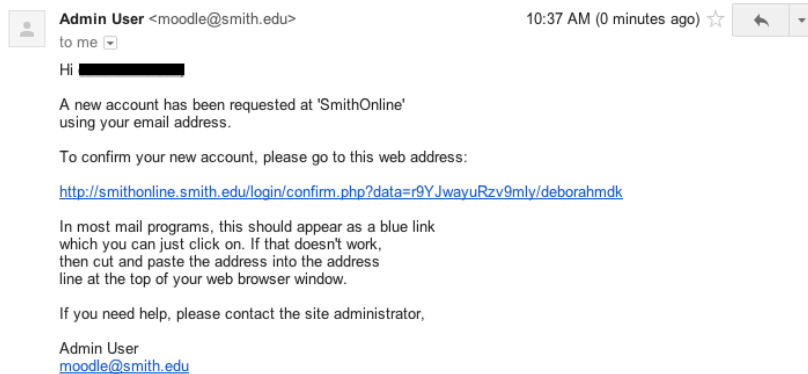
Admin User <moodle@smith.edu>
to me

10:37 AM (0 minutes ago)

Hi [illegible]

A new account has been requested at 'SmithOnline' using your email address.

To confirm your new account, please go to this web address:

http://smithonline.smith.edu/login/confirm.php?data=r9YJwayuRzv9mly/deborahmdk

In most mail programs, this should appear as a blue link which you can just click on. If that doesn't work, then cut and paste the address into the address line at the top of your web browser window.

If you need help, please contact the site administrator,

Admin User
moodle@smith.edu